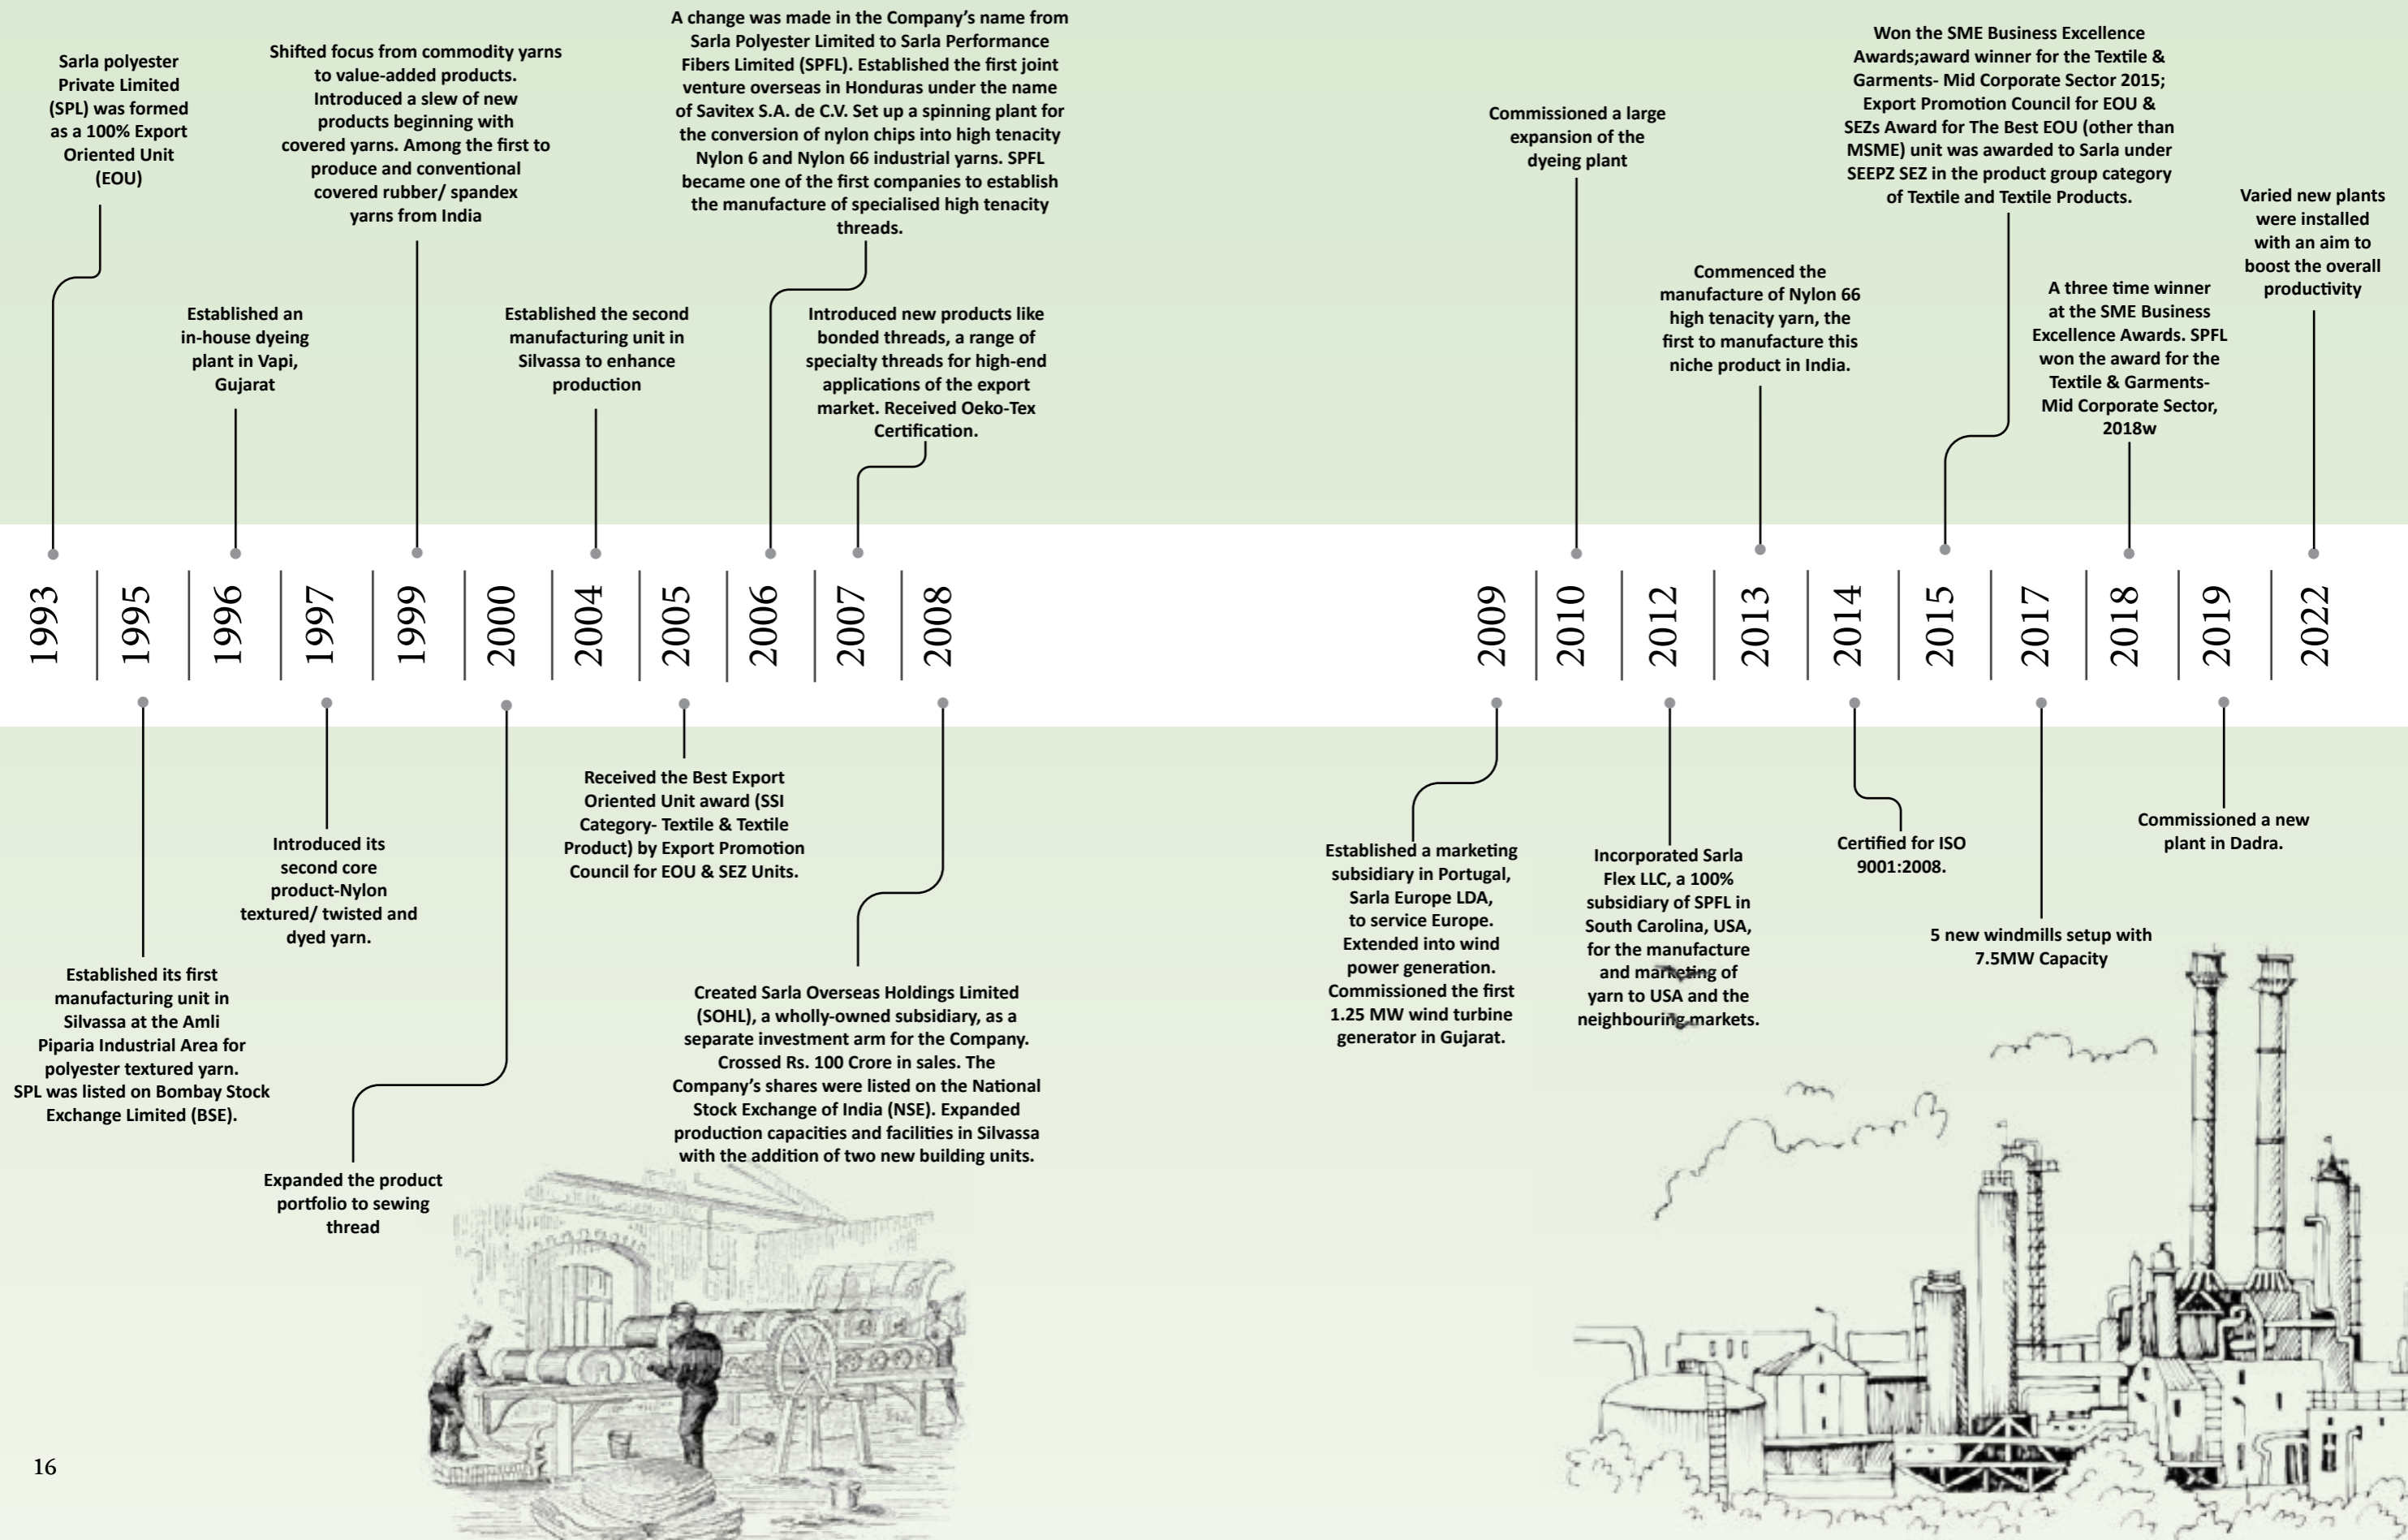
Sarla polyester Private Limited (SPL) was formed as a 100% Export Oriented Unit (EOU)

Shifted focus from commodity yarns to value-added products. Introduced a slew of new products beginning with covered yarns. Among the first to produce and conventional covered rubber/ spandex yarns from India

A change was made in the Company's name from Sarla Polyester Limited to Sarla Performance Fibers Limited (SPFL). Established the first joint venture overseas in Honduras under the name of Savitex S.A. de C.V. Set up a spinning plant for the conversion of nylon chips into high tenacity Nylon 6 and Nylon 66 industrial yarns. SPFL became one of the first companies to establish the manufacture of specialised high tenacity threads.

Established an in-house dyeing plant in Vapi, Gujarat

Established the second manufacturing unit in Silvassa to enhance production

Introduced new products like bonded threads, a range of specialty threads for high-end applications of the export market. Received Oeko-Tex Certification.

Commissioned a large expansion of the dyeing plant

Commenced the manufacture of Nylon 66 high tenacity yarn, the first to manufacture this niche product in India.

Won the SME Business Excellence Awards;award winner for the Textile & Garments- Mid Corporate Sector 2015; Export Promotion Council for EOU & SEZs Award for The Best EOU (other than MSME) unit was awarded to Sarla under SEEPZ SEZ in the product group category of Textile and Textile Products.

A three time winner at the SME Business Excellence Awards. SPFL won the award for the Textile & Garments- Mid Corporate Sector, 2018w

Varied new plants were installed with an aim to boost the overall productivity

1993 | 1995 | 1996 | 1997 | 1999 | 2000 | 2004 | 2005 | 2006 | 2007 | 2008 | 2009 | 2010 | 2012 | 2013 | 2014 | 2015 | 2017 | 2018 | 2019 | 2022

Established its first manufacturing unit in Silvassa at the Amli Piparia Industrial Area for polyester textured yarn. SPL was listed on Bombay Stock Exchange Limited (BSE).

Introduced its second core product-Nylon textured/ twisted and dyed yarn.

Expanded the product portfolio to sewing thread

Received the Best Export Oriented Unit award (SSI Category- Textile & Textile Product) by Export Promotion Council for EOU & SEZ Units.

Created Sarla Overseas Holdings Limited (SOHL), a wholly-owned subsidiary, as a separate investment arm for the Company. Crossed Rs. 100 Crore in sales. The Company's shares were listed on the National Stock Exchange of India (NSE). Expanded production capacities and facilities in Silvassa with the addition of two new building units.

Established a marketing subsidiary in Portugal, Sarla Europe LDA, to service Europe. Extended into wind power generation. Commissioned the first 1.25 MW wind turbine generator in Gujarat.

Incorporated Sarla Flex LLC, a 100% subsidiary of SPFL in South Carolina, USA, for the manufacture and marketing of yarn to USA and the neighbouring markets.

Certified for ISO 9001:2008.

5 new windmills setup with 7.5MW Capacity

Commissioned a new plant in Dadra.

16